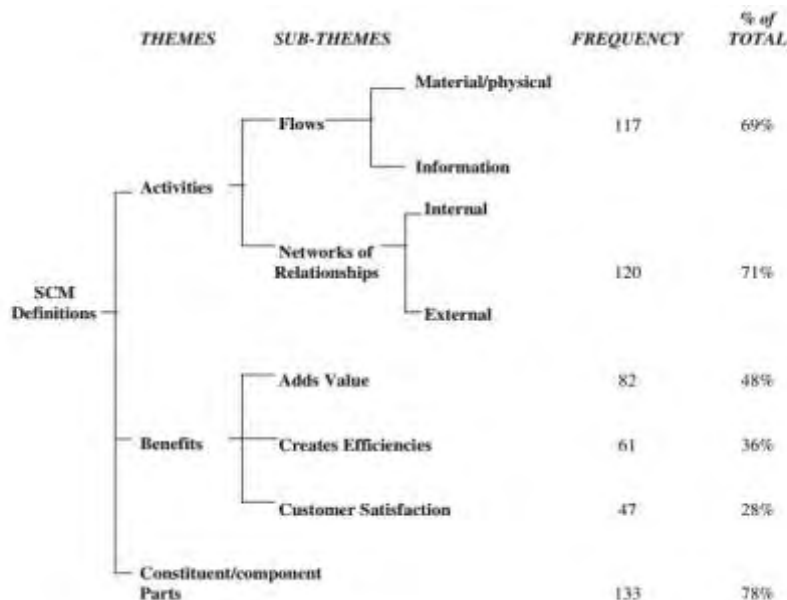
THEMES SUB-THEMES FREQUENCY % of TOTAL

SCM Definitions

Activities

Flows

Material/physical

Information

117 69%

Networks of Relationships

Internal

External

120 71%

Benefits

Adds Value 82 48%

Creates Efficiencies 61 36%

Customer Satisfaction 47 28%

Constituent/component Parts 133 78%